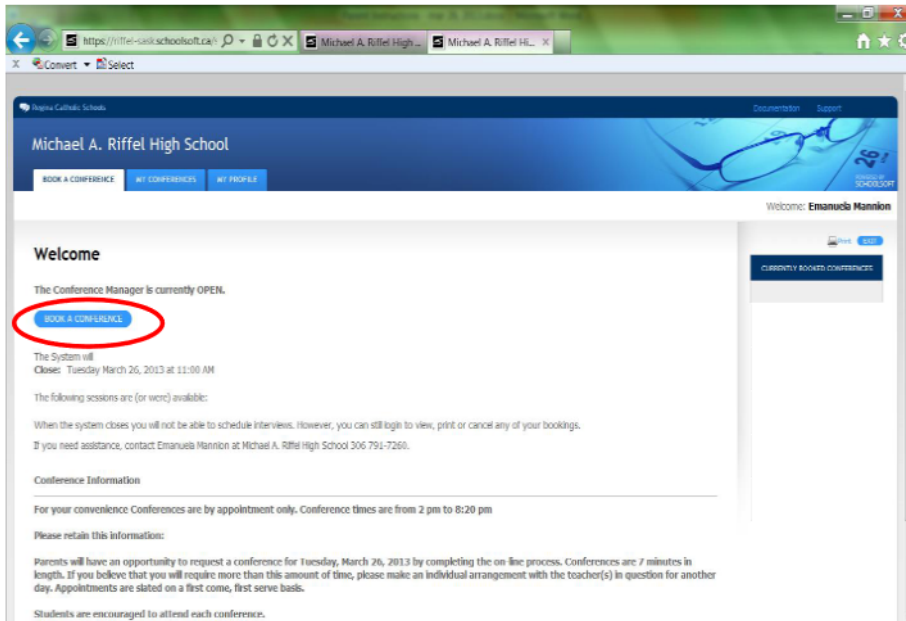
https://riffel-sask.schoolsoft.ca/ Michael A. Riffel High ... Michael A. Riffel Hi... ×

Convert Select

Regina Catholic Schools

Documentation Support

Michael A. Riffel High School

BOOK A CONFERENCE MY CONFERENCES MY PROFILE

POWERED BY SCHOOLSOFT

Welcome: Emanuela Mannion

Print EXIT

CURRENTLY BOOKED CONFERENCES

Welcome

The Conference Manager is currently OPEN.

BOOK A CONFERENCE

The System will
Close: Tuesday March 26, 2013 at 11:00 AM

The following sessions are (or were) available:

When the system closes you will not be able to schedule interviews. However, you can still login to view, print or cancel any of your bookings.

If you need assistance, contact Emanuela Mannion at Michael A. Riffel High School 306 791-7260.

Conference Information

For your convenience Conferences are by appointment only. Conference times are from 2 pm to 8:20 pm

Please retain this information:

Parents will have an opportunity to request a conference for Tuesday, March 26, 2013 by completing the on-line process. Conferences are 7 minutes in length. If you believe that you will require more than this amount of time, please make an individual arrangement with the teacher(s) in question for another day. Appointments are slated on a first come, first serve basis.

Students are encouraged to attend each conference.